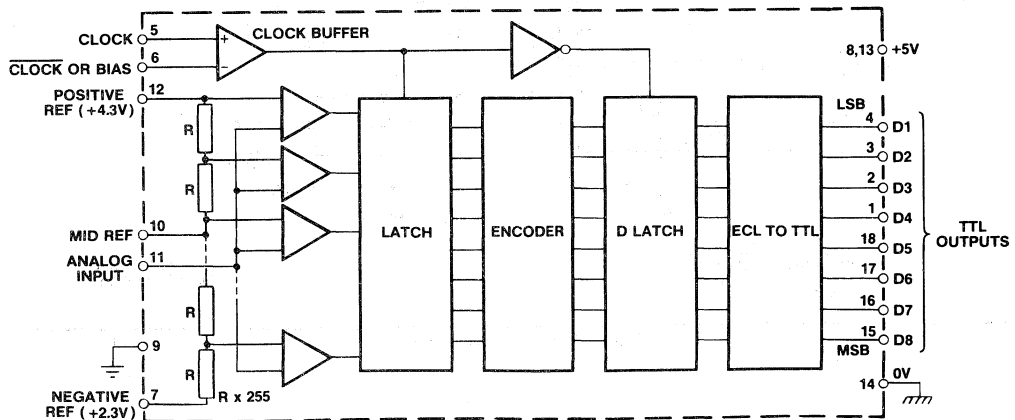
CLOCK 5
$\overline{\text{CLOCK}}$ OR BIAS 6
CLOCK BUFFER
+
−
8,13 +5V
POSITIVE REF (+4.3V) 12
R
R
MID REF 10
ANALOG INPUT 11
R
9
R
R x 255
NEGATIVE REF (+2.3V) 7
LATCH
ENCODER
D LATCH
ECL TO TTL
LSB
4 D1
3 D2
2 D3
1 D4
18 D5
17 D6
16 D7
15 D8
MSB
TTL OUTPUTS
14 0V